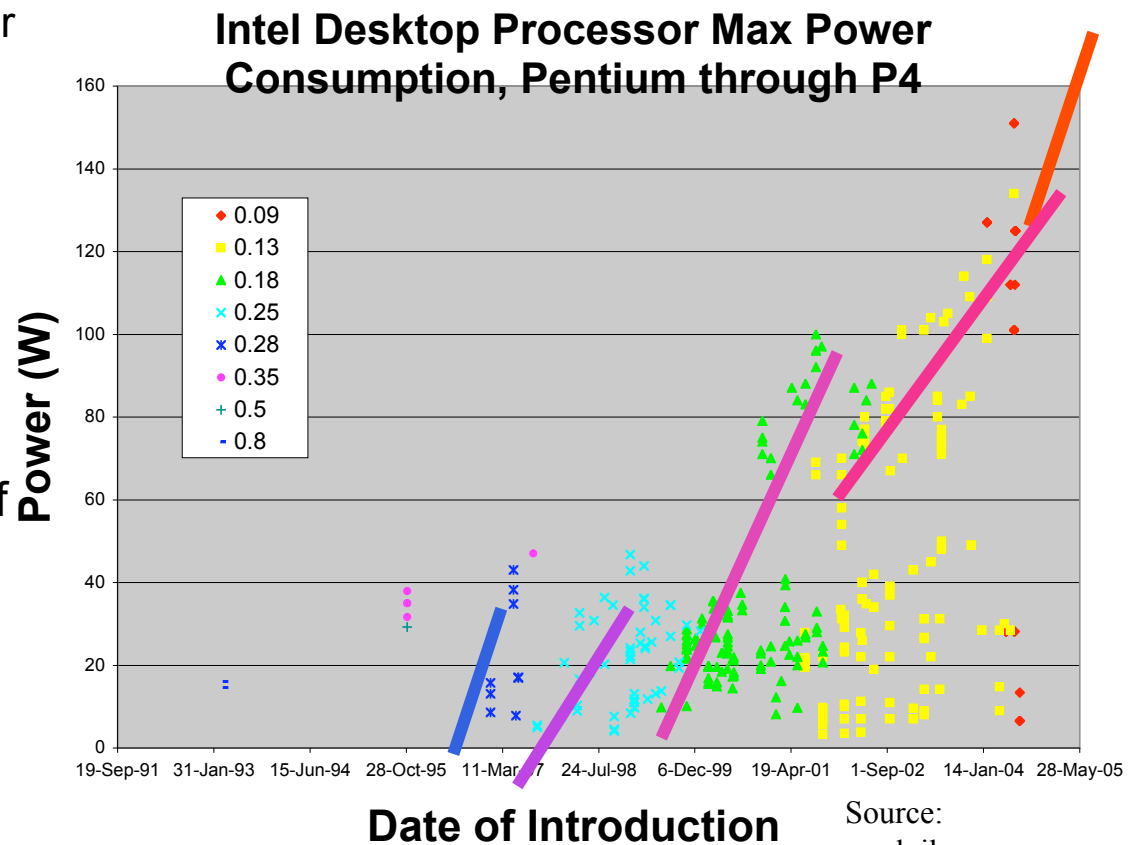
r

f

Intel Desktop Processor Max Power Consumption, Pentium through P4

160
140
120
100
80
60
40
20
0

Power (W)

0.09
0.13
0.18
0.25
0.28
0.35
0.5
0.8

19-Sep-91 31-Jan-93 15-Jun-94 28-Oct-95 11-Mar-97 24-Jul-98 6-Dec-99 19-Apr-01 1-Sep-02 14-Jan-04 28-May-05

Date of Introduction

Source:
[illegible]